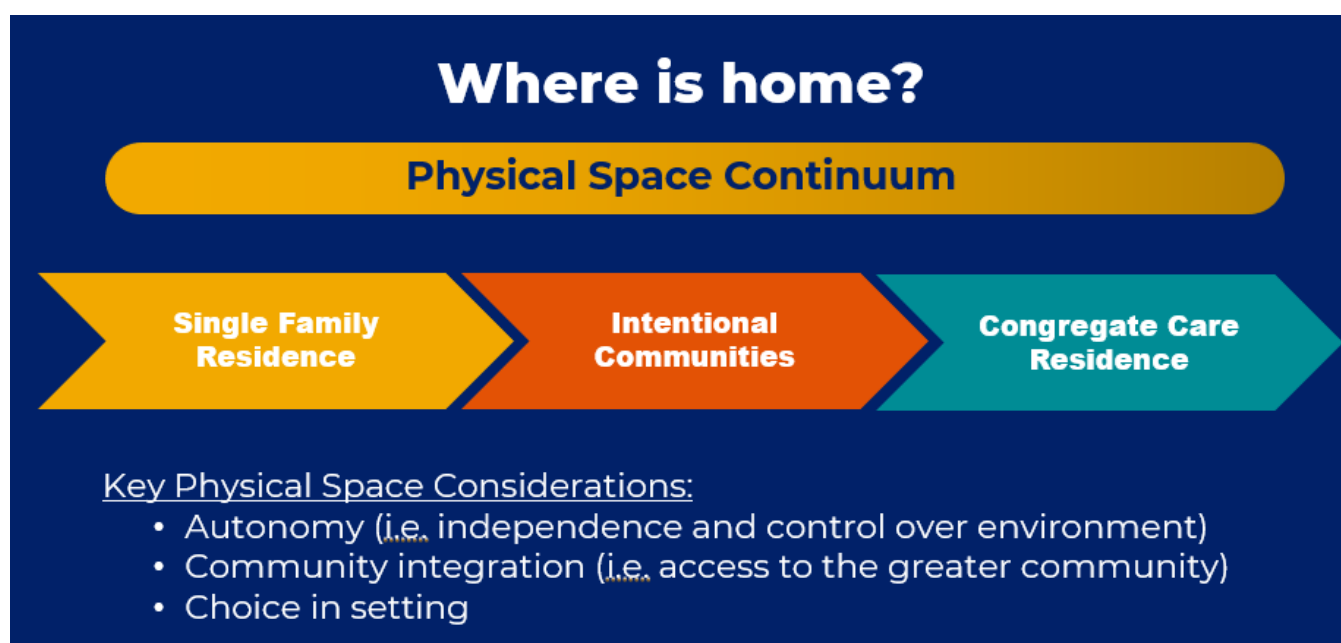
Where is home?

Physical Space Continuum

Single Family Residence

Intentional Communities

Congregate Care Residence

Key Physical Space Considerations:

• Autonomy (i.e. independence and control over environment)
• Community integration (i.e. access to the greater community)
• Choice in setting